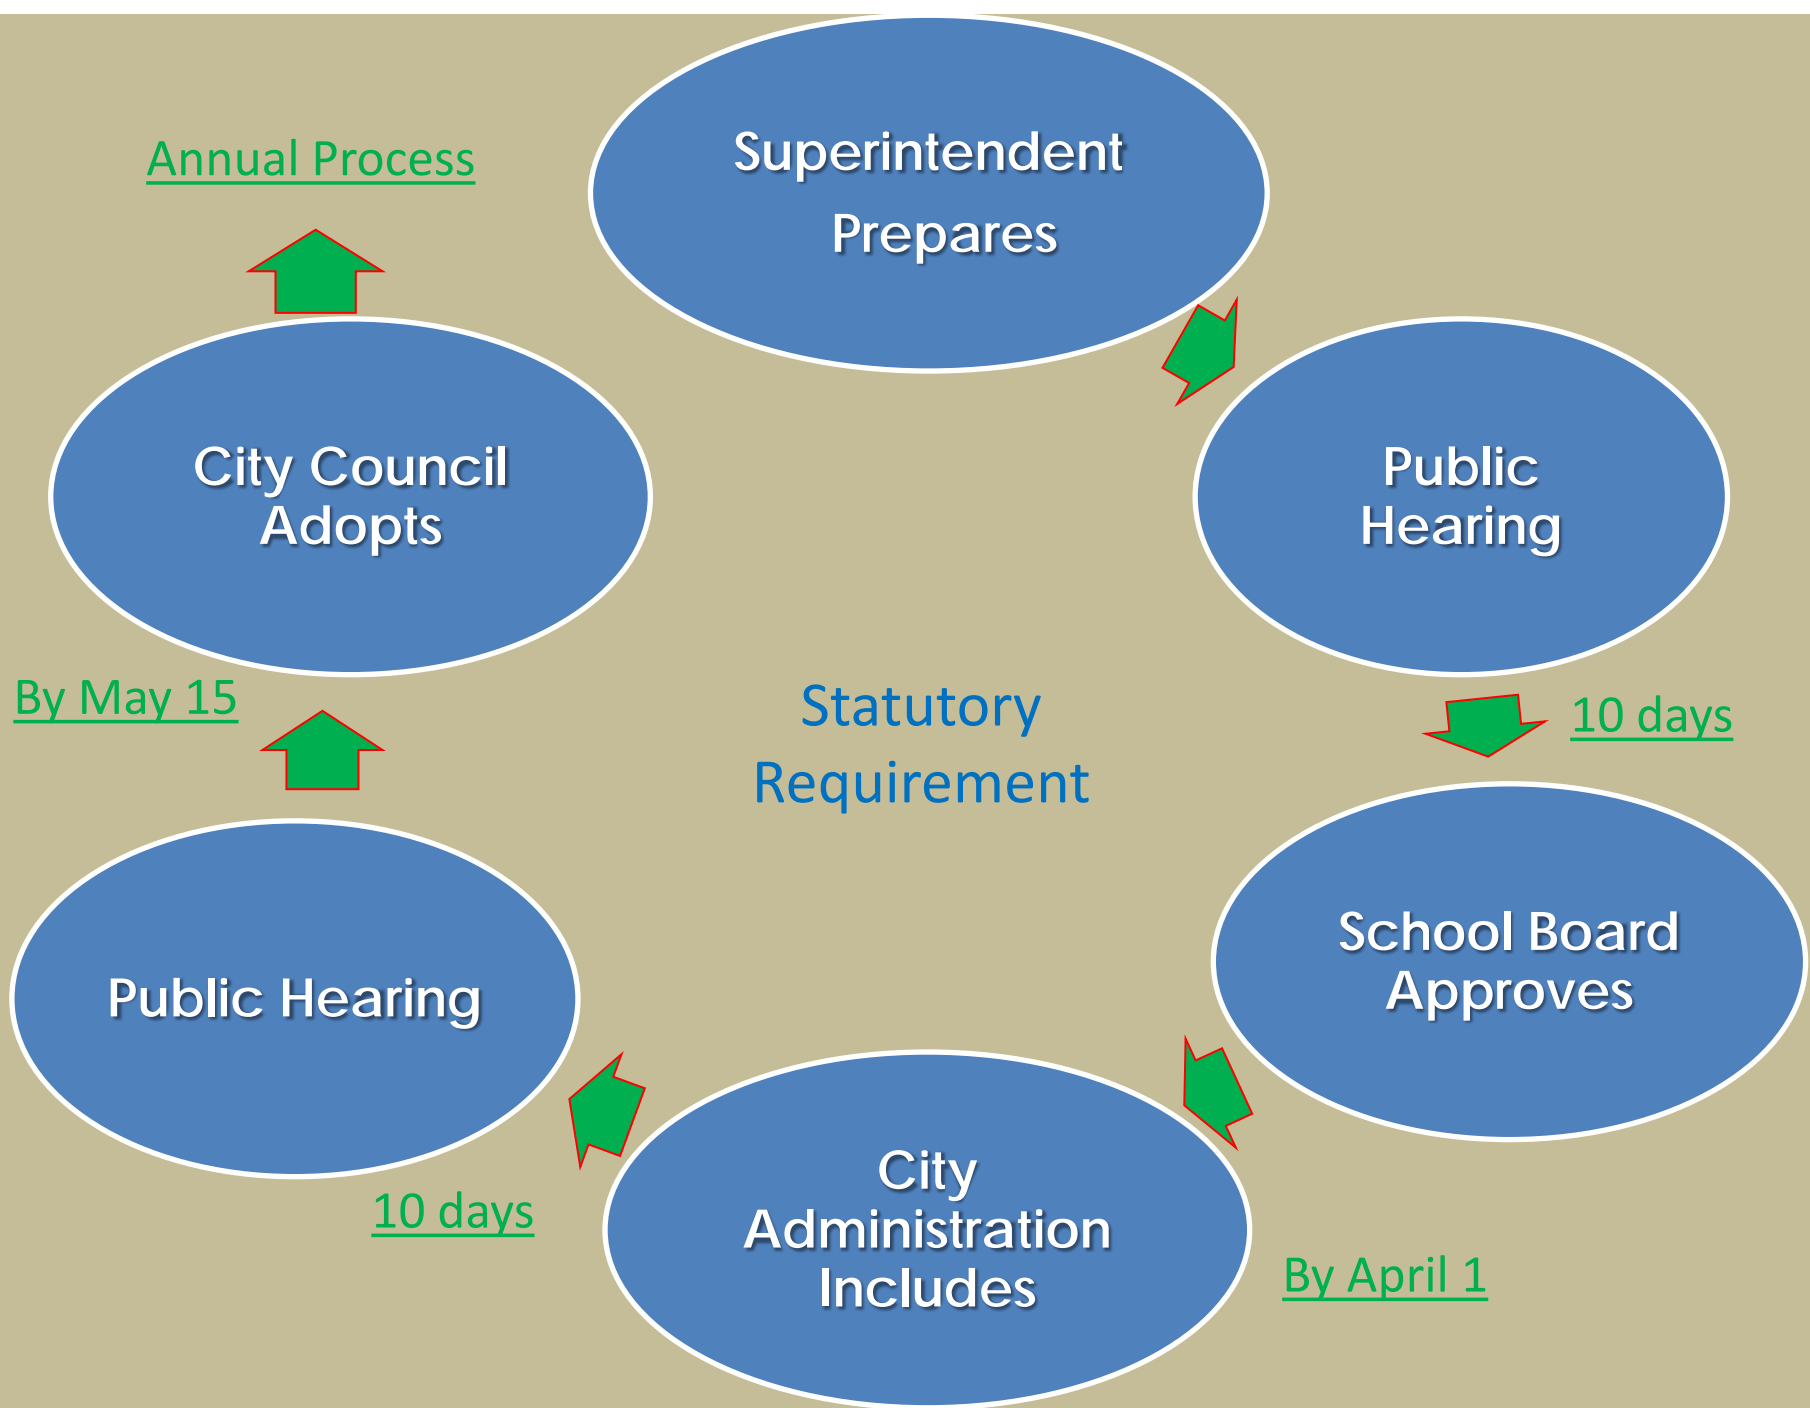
Annual Process

Superintendent Prepares

Public Hearing

10 days

School Board Approves

By April 1

City Administration Includes

10 days

Public Hearing

By May 15

City Council Adopts

Statutory Requirement